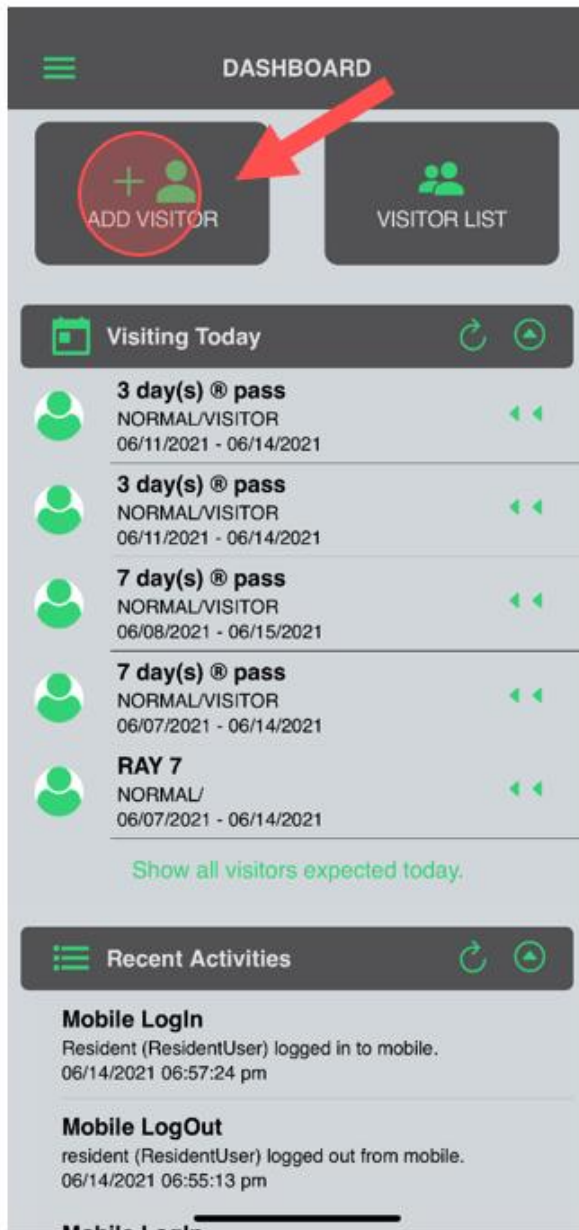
DASHBOARD

ADD VISITOR

VISITOR LIST

Visiting Today

3 day(s) ® pass
NORMAL/VISITOR
06/11/2021 - 06/14/2021

3 day(s) ® pass
NORMAL/VISITOR
06/11/2021 - 06/14/2021

7 day(s) ® pass
NORMAL/VISITOR
06/08/2021 - 06/15/2021

7 day(s) ® pass
NORMAL/VISITOR
06/07/2021 - 06/14/2021

RAY 7
NORMAL/
06/07/2021 - 06/14/2021

Show all visitors expected today.

Recent Activities

Mobile LogIn
Resident (ResidentUser) logged in to mobile.
06/14/2021 06:57:24 pm

Mobile LogOut
resident (ResidentUser) logged out from mobile.
06/14/2021 06:55:13 pm

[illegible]